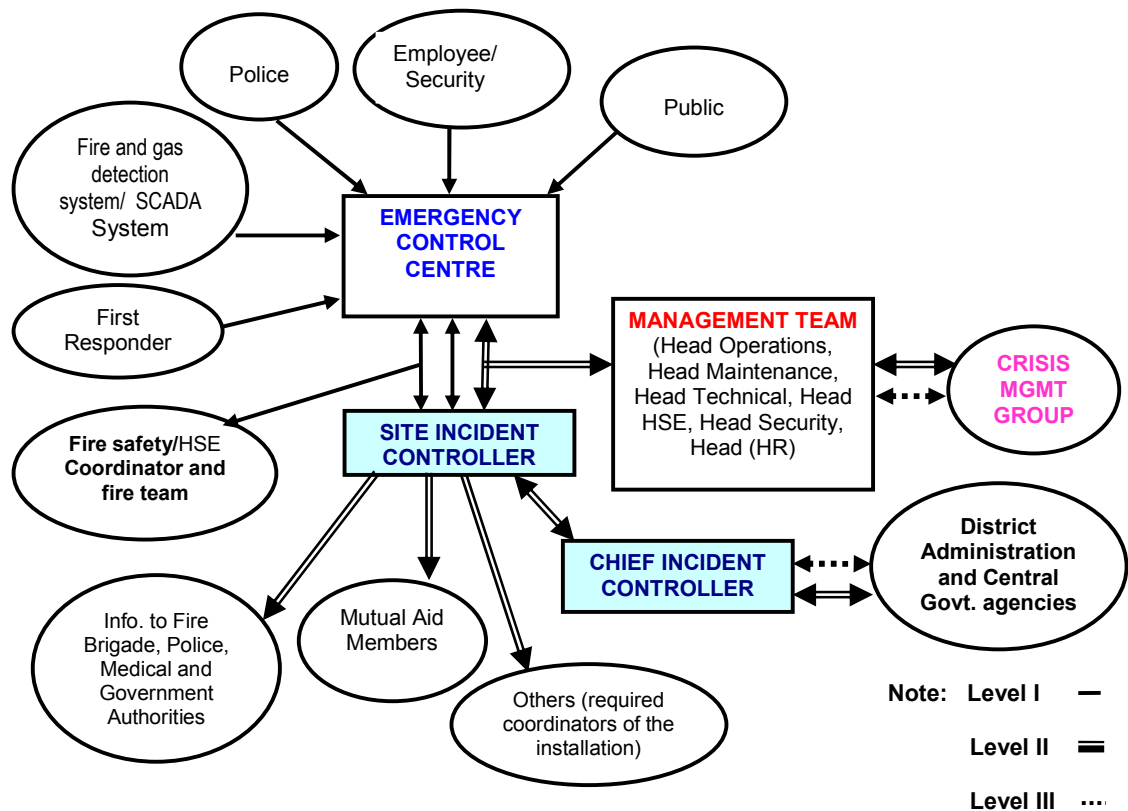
Police

Employee/ Security

Public

Fire and gas detection system/ SCADA System

EMERGENCY CONTROL CENTRE

First Responder

MANAGEMENT TEAM
(Head Operations, Head Maintenance, Head Technical, Head HSE, Head Security, Head (HR)

CRISIS MGMT GROUP

Fire safety/HSE Coordinator and fire team

SITE INCIDENT CONTROLLER

CHIEF INCIDENT CONTROLLER

District Administration and Central Govt. agencies

Info. to Fire Brigade, Police, Medical and Government Authorities

Mutual Aid Members

Others (required coordinators of the installation)

Note: Level I

Level II

Level III